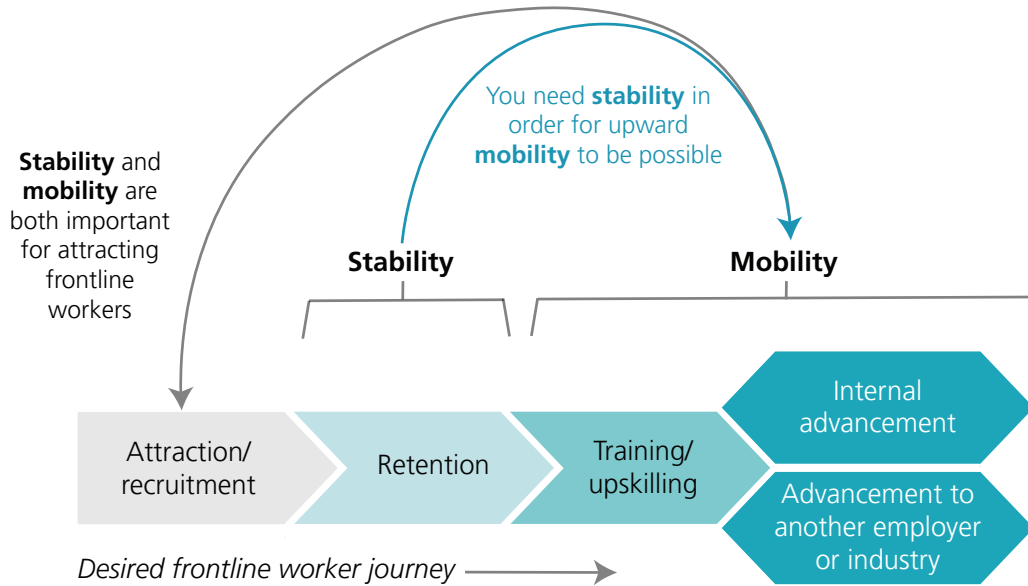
You need **stability** in order for upward **mobility** to be possible

**Stability** and **mobility** are both important for attracting frontline workers

**Stability**

**Mobility**

Attraction/ recruitment

Retention

Training/ upskilling

Internal advancement

Advancement to another employer or industry

*Desired frontline worker journey*